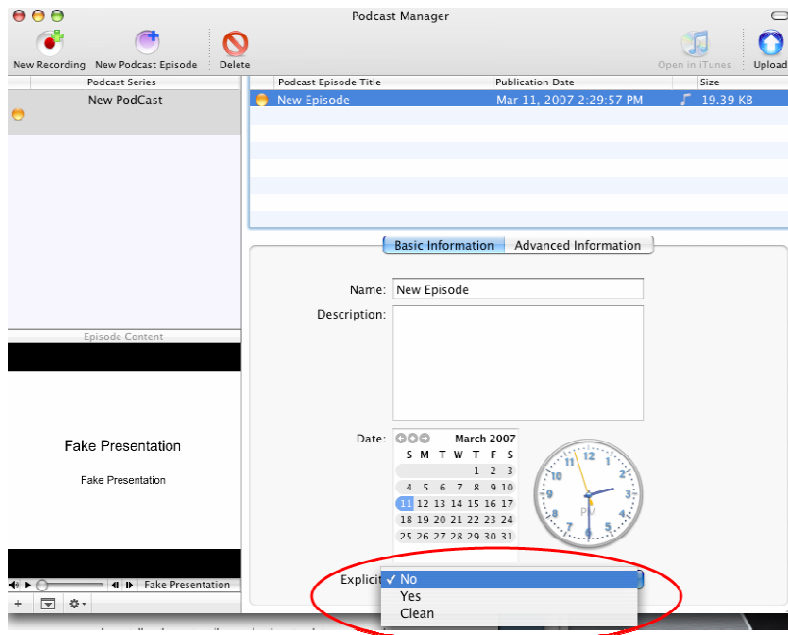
Podcast Manager

New Recording New Podcast Episode Delete Open in iTunes Upload

Podcast Series
New PodCast

| Podcast Episode Title | Publication Date | Size |
|---|---|---|
| New Episode | Mar 11, 2007 2:29:57 PM | 19.39 KB |

Basic Information Advanced Information

Name: New Episode
Description:

Date: March 2007

| S | M | T | W | T | F | S |
|---|---|---|---|---|---|---|
| | | | | 1 | 2 | 3 |
| 4 | 5 | 6 | 7 | 8 | 9 | 10 |
| 11 | 12 | 13 | 14 | 15 | 16 | 17 |
| 18 | 19 | 20 | 21 | 22 | 23 | 24 |
| 25 | 26 | 27 | 28 | 29 | 30 | 31 |

12 1 2 3 4 5 6 7 8 9 10 11 PM

Explicit ✓ No
Yes
Clean

Episode Content

Fake Presentation

Fake Presentation

Fake Presentation